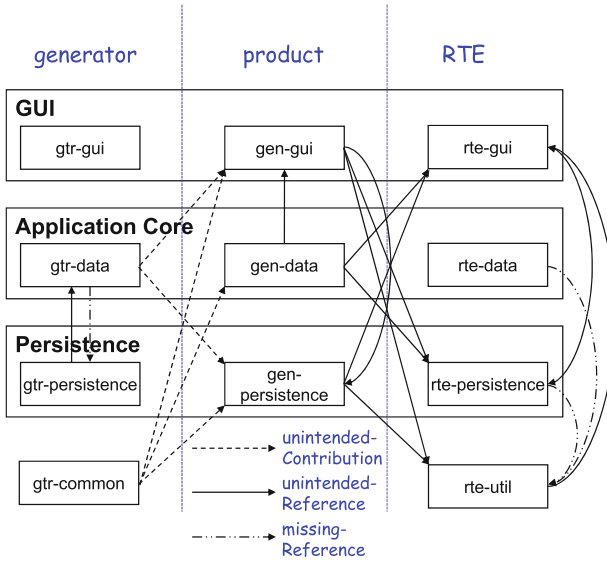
generator

product

RTE

GUI

gtr-gui

gen-gui

rte-gui

Application Core

gtr-data

gen-data

rte-data

Persistence

gtr-persistence

gen-persistence

rte-persistence

gtr-common

rte-util

unintended-Contribution

unintended-Reference

missing-Reference